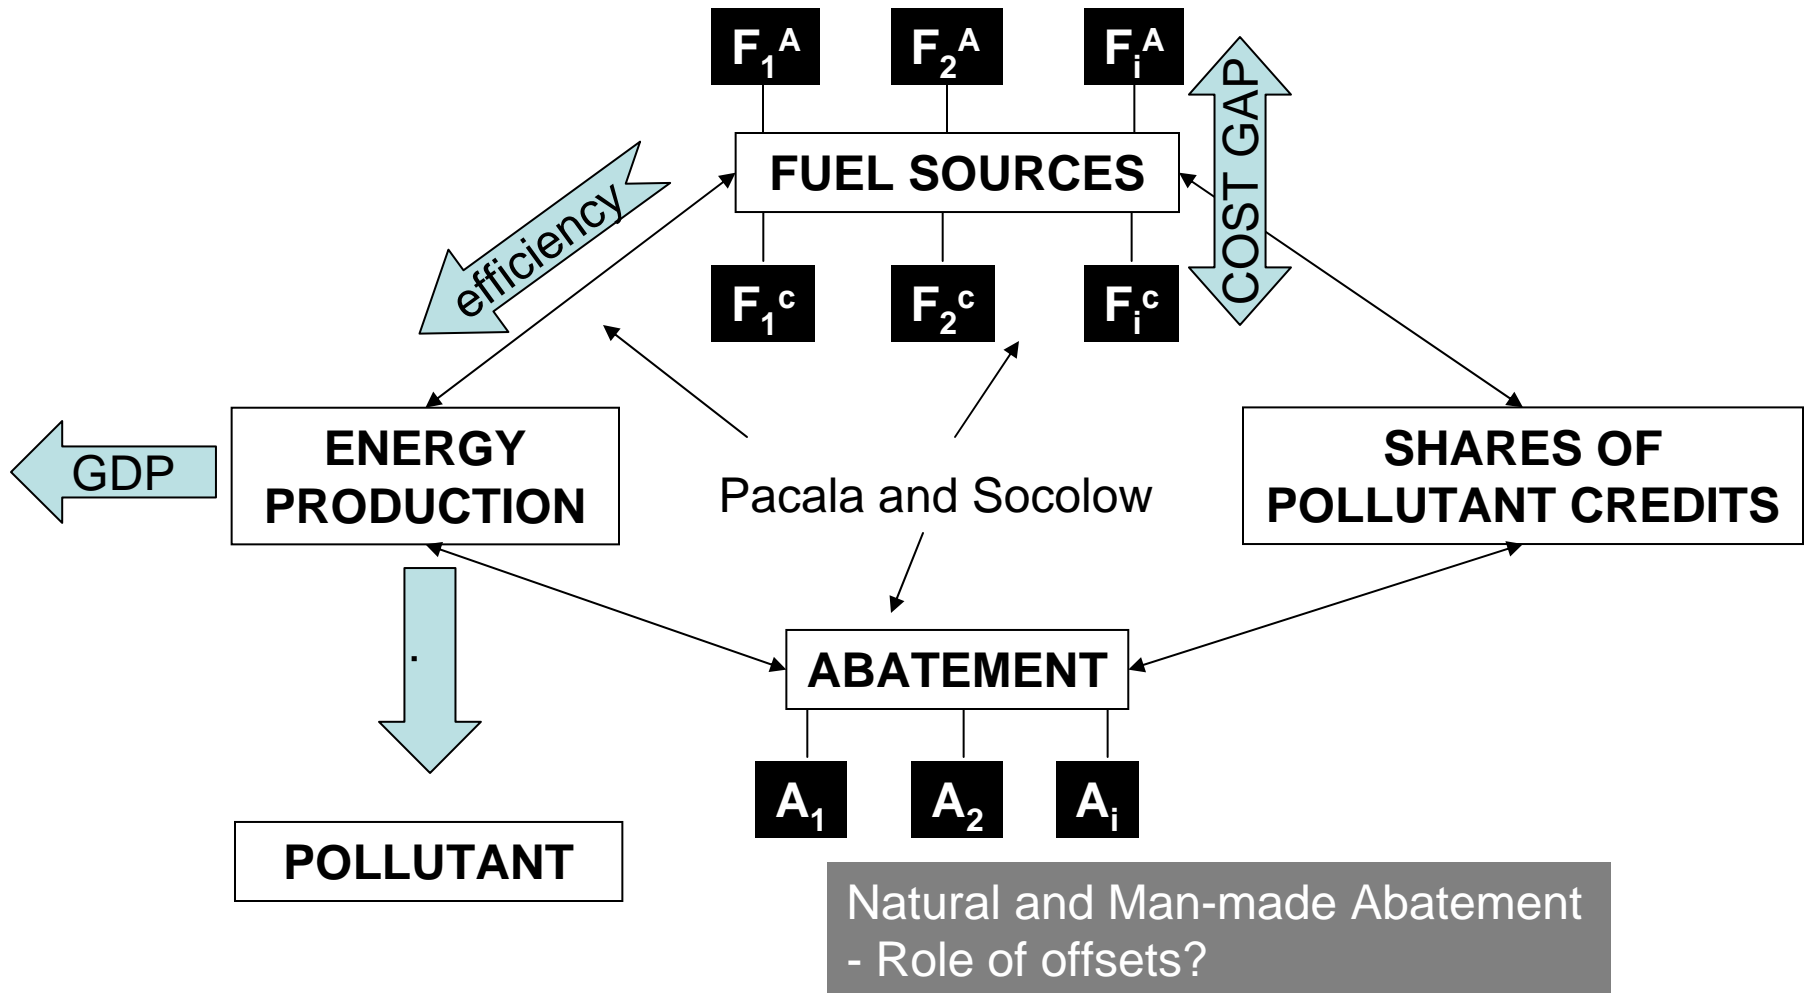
$F_1^A$ $F_2^A$ $F_i^A$

COST GAP

FUEL SOURCES

efficiency

$F_1^c$ $F_2^c$ $F_i^c$

GDP

ENERGY PRODUCTION

Pacala and Socolow

SHARES OF POLLUTANT CREDITS

.

ABATEMENT

$A_1$ $A_2$ $A_i$

POLLUTANT

Natural and Man-made Abatement
- Role of offsets?